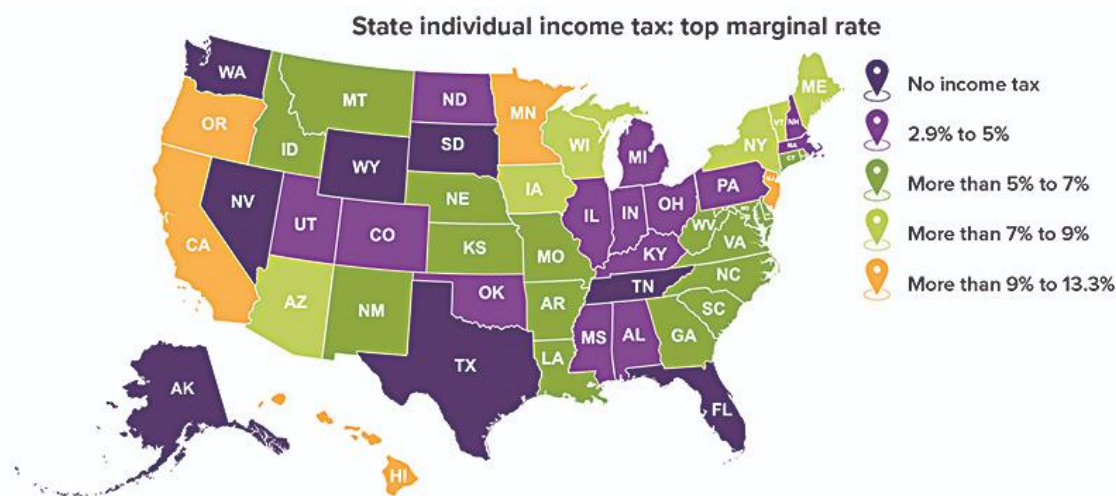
State individual income tax: top marginal rate

No income tax
2.9% to 5%
More than 5% to 7%
More than 7% to 9%
More than 9% to 13.3%

WA
OR
CA
NV
ID
MT
WY
UT
AZ
CO
NM
ND
SD
NE
KS
OK
TX
MN
IA
MO
AR
LA
WI
IL
MI
IN
OH
KY
TN
MS
AL
GA
FL
SC
NC
VA
WV
PA
NY
VT
NH
ME
MA
CT
NJ
AK
HI